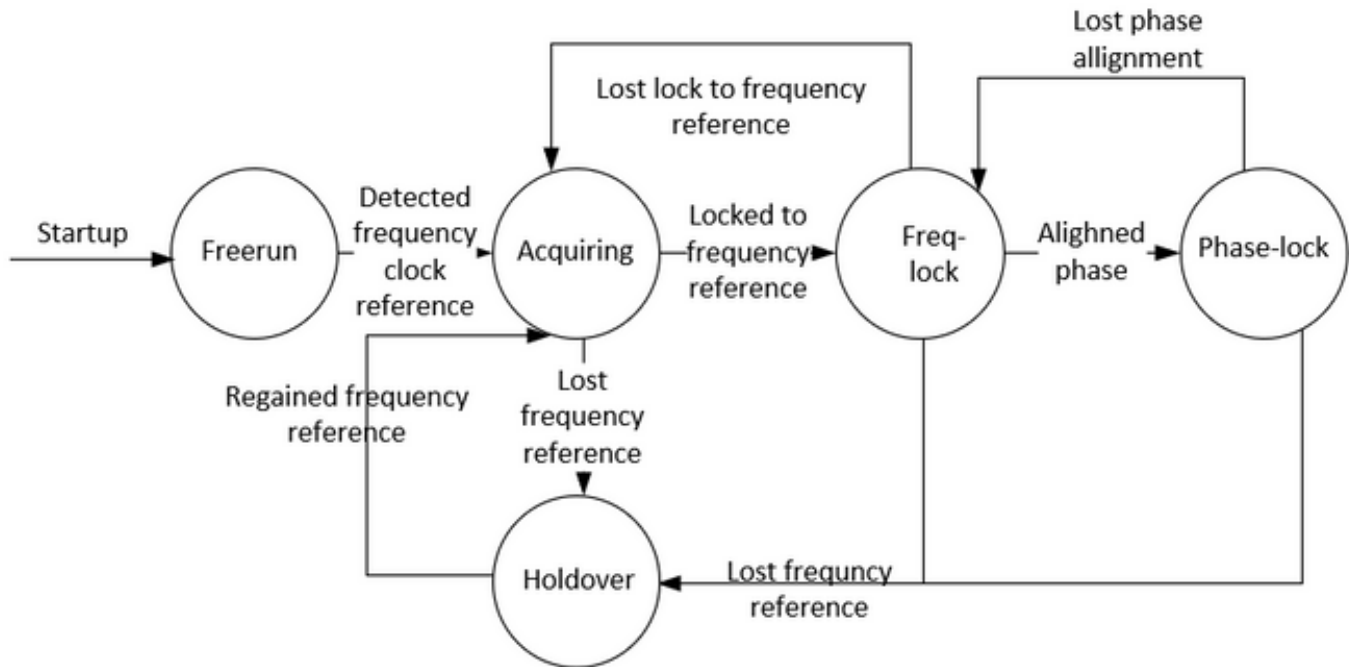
Lost phase allignment

Lost lock to frequency reference

Startup

Freerun

Detected frequency clock reference

Acquiring

Locked to frequency reference

Freq-lock

Alighned phase

Phase-lock

Regained frequency reference

Lost frequency reference

Holdover

Lost frequncy reference